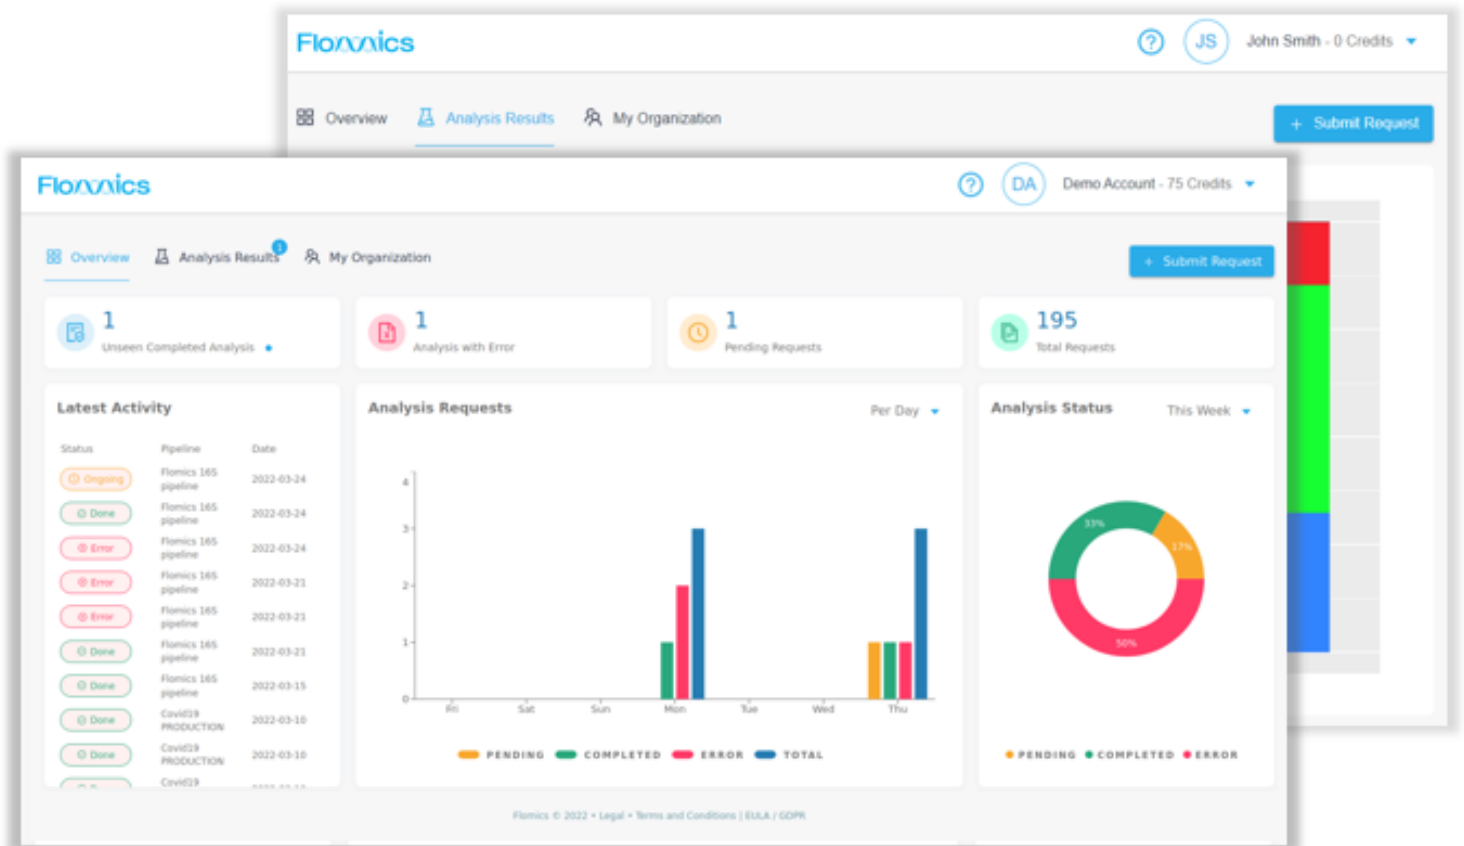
Flomics

JS John Smith - 0 Credits

Overview Analysis Results My Organization

+ Submit Request

Flomics

DA Demo Account - 75 Credits

Overview Analysis Results 1 My Organization

+ Submit Request

1
Unseen Completed Analysis

1
Analysis with Error

1
Pending Requests

195
Total Requests

Latest Activity

| Status | Pipeline | Date |
|---|---|---|
| Ongoing | Flomics 16S pipeline | 2022-03-24 |
| Done | Flomics 16S pipeline | 2022-03-24 |
| Error | Flomics 16S pipeline | 2022-03-24 |
| Error | Flomics 16S pipeline | 2022-03-21 |
| Error | Flomics 16S pipeline | 2022-03-21 |
| Done | Flomics 16S pipeline | 2022-03-21 |
| Done | Flomics 16S pipeline | 2022-03-15 |
| Done | Covid19 PRODUCTION | 2022-03-10 |
| Done | Covid19 PRODUCTION | 2022-03-10 |
| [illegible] | Covid19 | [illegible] |

Analysis Requests

Per Day

4
3
2
1
0

Fri Sat Sun Mon Tue Wed Thu

PENDING COMPLETED ERROR TOTAL

Analysis Status

This Week

33%
17%
50%

PENDING COMPLETED ERROR

Flomics © 2022 • Legal • Terms and Conditions | EULA / GDPR